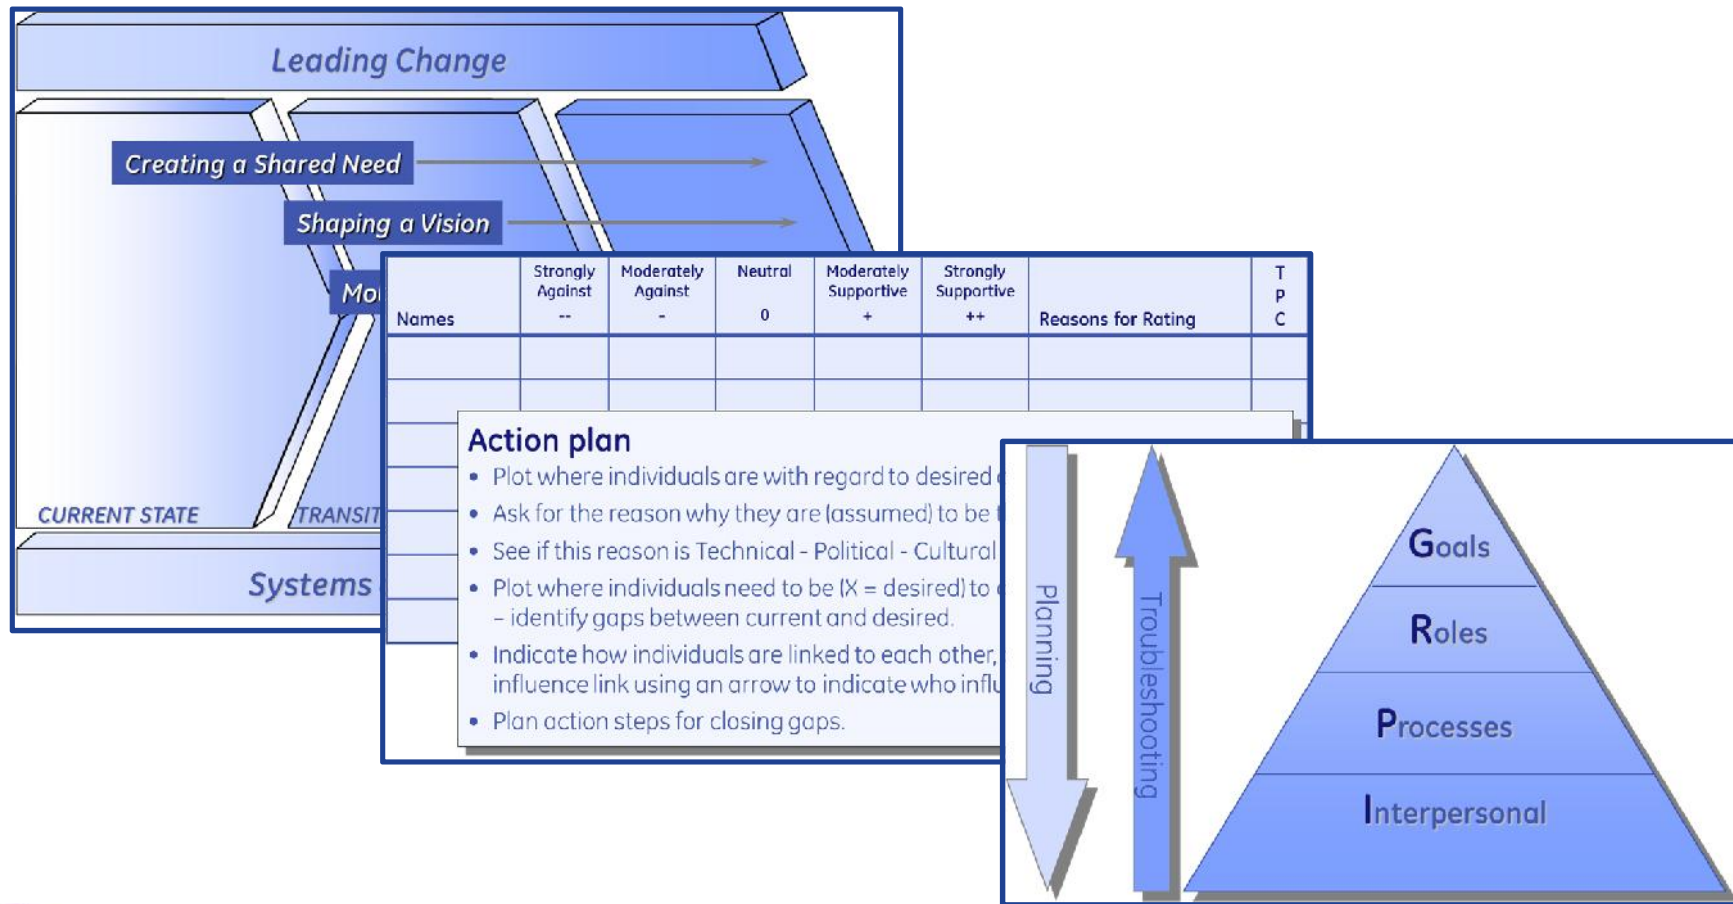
Leading Change

Creating a Shared Need

Shaping a Vision

Mo

CURRENT STATE

TRANSIT

Systems

| Names | Strongly Against -- | Moderately Against - | Neutral 0 | Moderately Supportive + | Strongly Supportive ++ | Reasons for Rating | T P C |
|---|---|---|---|---|---|---|---|
| | | | | | | | |
| | | | | | | | |

Action plan
- Plot where individuals are with regard to desired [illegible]
- Ask for the reason why they are (assumed) to be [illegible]
- See if this reason is Technical - Political - Cultural
- Plot where individuals need to be (X = desired) to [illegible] – identify gaps between current and desired.
- Indicate how individuals are linked to each other, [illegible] influence link using an arrow to indicate who influ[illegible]
- Plan action steps for closing gaps.

Planning

Troubleshooting

Goals

Roles

Processes

Interpersonal